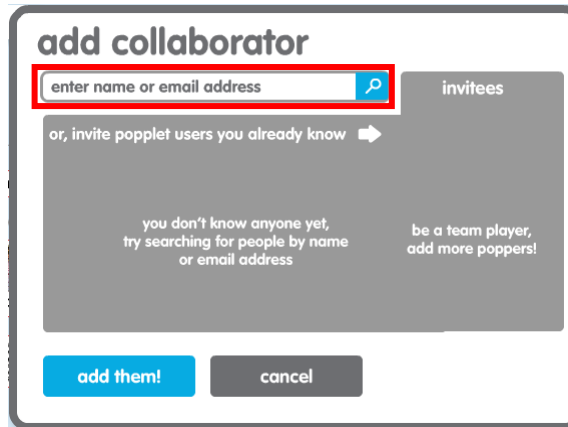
add collaborator

enter name or email address

invitees

or, invite popplet users you already know

you don't know anyone yet, try searching for people by name or email address

be a team player, add more poppers!

add them!

cancel